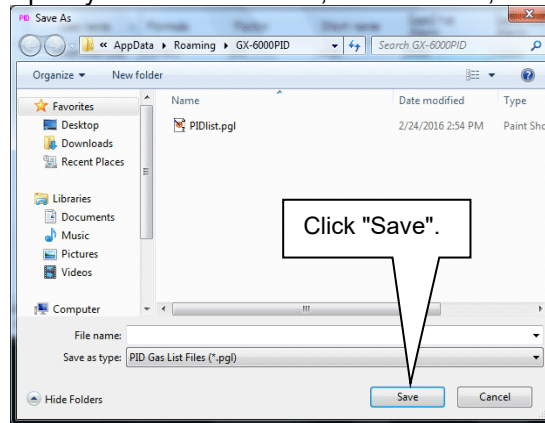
Save As

« AppData ▸ Roaming ▸ GX-6000PID

Search GX-6000PID

Organize ▾ New folder

Favorites
Desktop
Downloads
Recent Places

Libraries
Documents
Music
Pictures
Videos

Computer

| Name | Date modified | Type |
|---|---|---|
| PIDlist.pgl | 2/24/2016 2:54 PM | Paint Sho |

Click "Save".

File name:

Save as type: PID Gas List Files (*.pgl)

Hide Folders

Save

Cancel